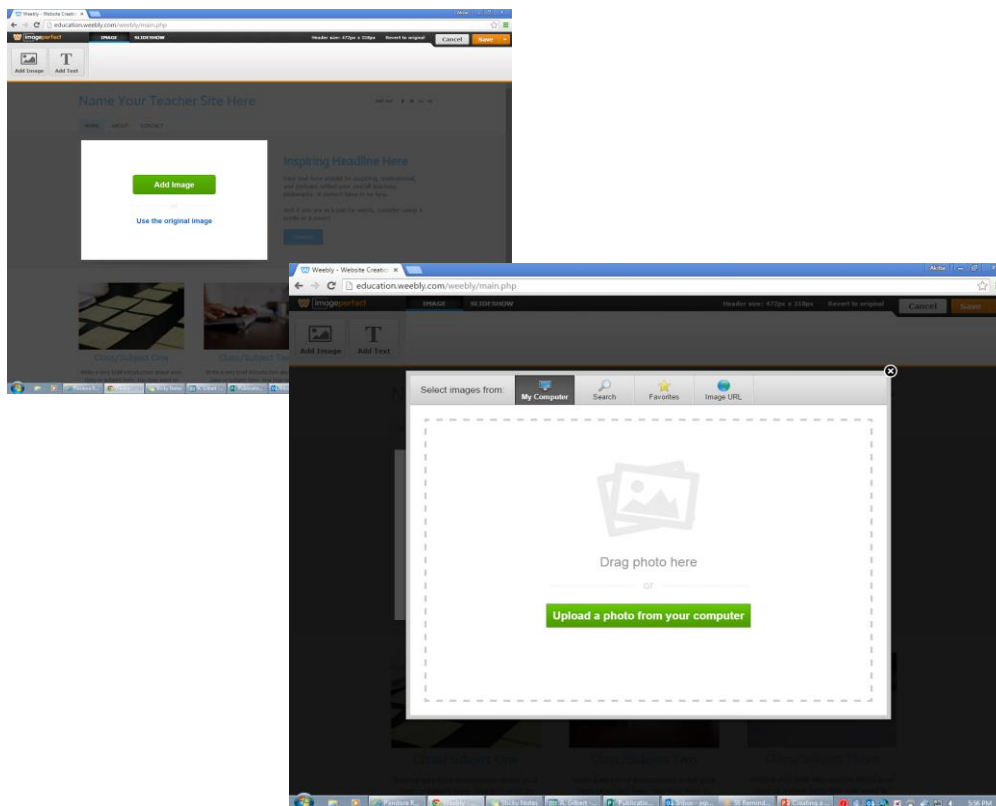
Weebly - Website Creatio ×

education.weebly.com/weebly/main.php

imageperfect IMAGE SLIDESHOW Header size: 472px x 318px Revert to original Cancel Save

Add Image Add Text

Name Your Teacher Site Here

HOME ABOUT CONTACT

Add Image

or

Use the original image

Inspiring Headline Here

Class/Subject One

Class/Subject Two

Weebly - Website Creatio ×

education.weebly.com/weebly/main.php

imageperfect IMAGE SLIDESHOW Header size: 472px x 318px Revert to original Cancel Save

Add Image Add Text

Select images from: My Computer Search Favorites Image URL

Drag photo here

or

Upload a photo from your computer

Class/Subject One

Class/Subject Two

Class/Subject Three

Pandora R... Google ... Sticky Notes A. Gilbert ... Publicatio... Sites - ep... 3 Remind... Creating a...

5:56 PM